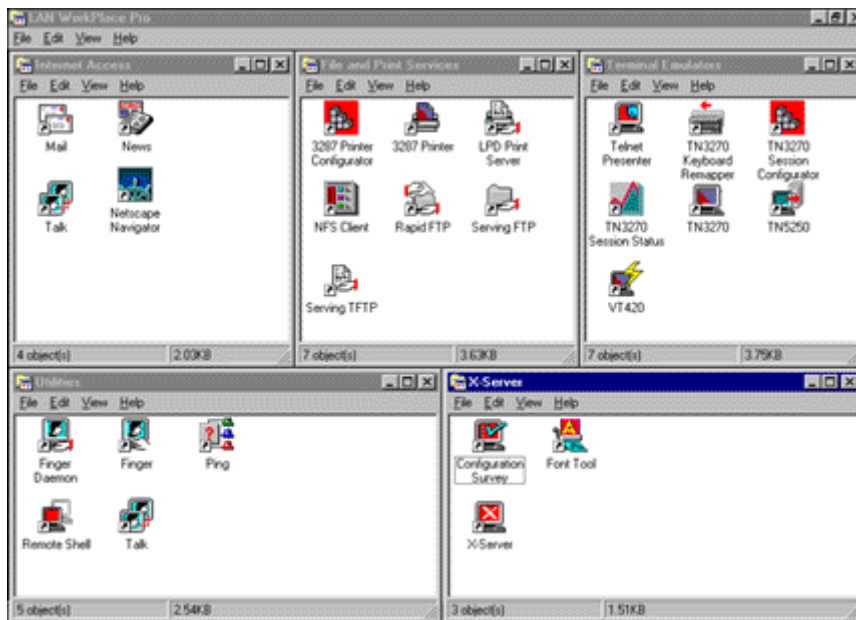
LAN WorkPlace Pro
File Edit View Help

Internet Access
File Edit View Help
Mail
News
Talk
Netscape Navigator
4 object(s) 2.03KB

File and Print Services
File Edit View Help
3287 Printer Configurator
3287 Printer
LPD Print Server
NFS Client
Rapid FTP
Serving FTP
Serving TFTP
7 object(s) 3.63KB

Terminal Emulators
File Edit View Help
Telnet Presenter
TN3270 Keyboard Remapper
TN3270 Session Configurator
TN3270 Session Status
TN3270
TN5250
VT420
7 object(s) 3.75KB

Utilities
File Edit View Help
Finger Daemon
Finger
Ping
Remote Shell
Talk
5 object(s) 2.54KB

X-Server
File Edit View Help
Configuration Survey
Font Tool
X-Server
3 object(s) 1.51KB